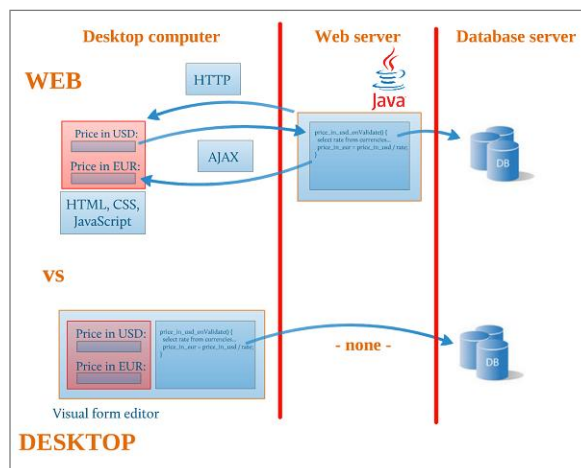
Desktop computer

Web server

Database server

WEB

HTTP

Java

Price in USD:

Price in EUR:

AJAX

price_in_usd_onValidate() {
select rate from currencies...
price_in_eur = price_in_usd / rate;
}

DB

HTML, CSS, JavaScript

VS

Price in USD:

Price in EUR:

price_in_usd_onValidate() {
select rate from currencies...
price_in_eur = price_in_usd / rate;
}

- none -

DB

Visual form editor

DESKTOP